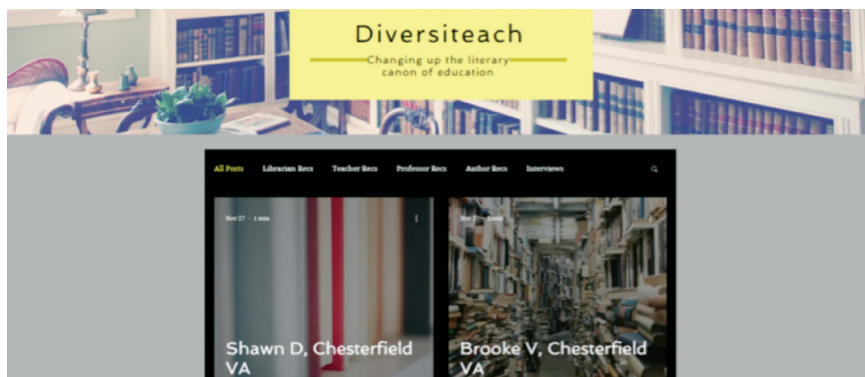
Diversiteach

Changing up the literary canon of education

All Posts Librarian Recs Teacher Recs Professor Recs Author Recs Interviews

Nov 27 · 1 min

Shawn D, Chesterfield VA

Nov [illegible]

Brooke V, Chesterfield VA